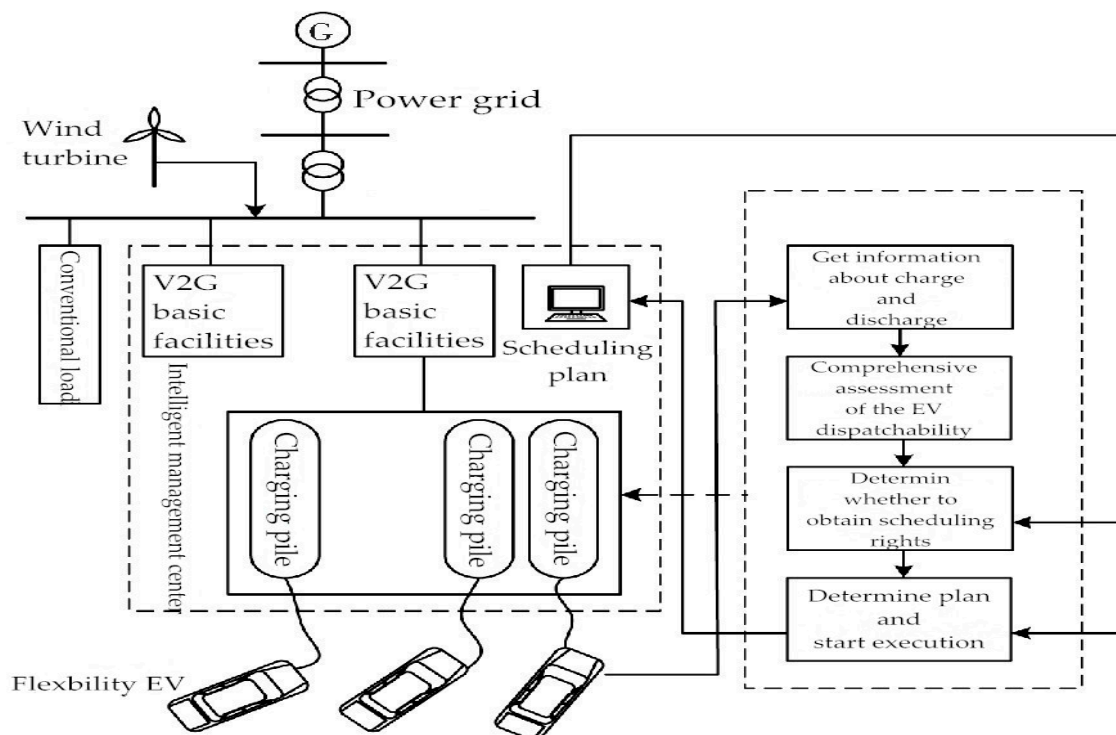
G

Power grid

Wind turbine

Conventional load

V2G basic facilities

V2G basic facilities

Scheduling plan

Intelligent management center

Charging pile

Charging pile

Charging pile

Flexbility EV

Get information about charge and discharge

Comprehensive assessment of the EV dispatchability

Determin whether to obtain scheduling rights

Determine plan and start execution